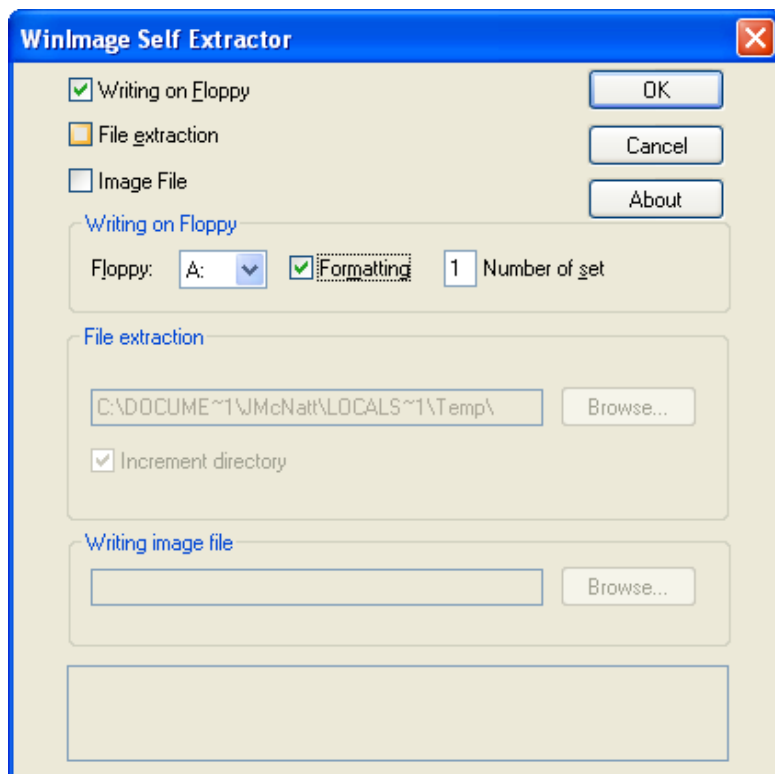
WinImage Self Extractor

Writing on Floppy

File extraction

Image File

OK

Cancel

About

Writing on Floppy

Floppy: A: Formatting 1 Number of set

File extraction

C:\DOCUME~1\JMcNatt\LOCALS~1\Temp\

Browse...

Increment directory

Writing image file

Browse...